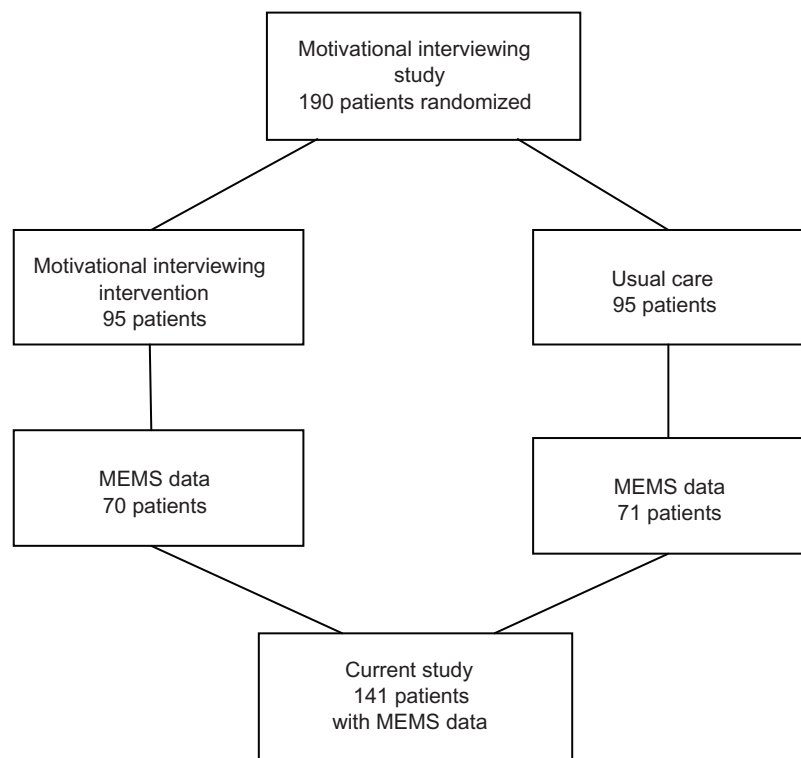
Motivational interviewing study
190 patients randomized

Motivational interviewing intervention
95 patients

Usual care
95 patients

MEMS data
70 patients

MEMS data
71 patients

Current study
141 patients
with MEMS data